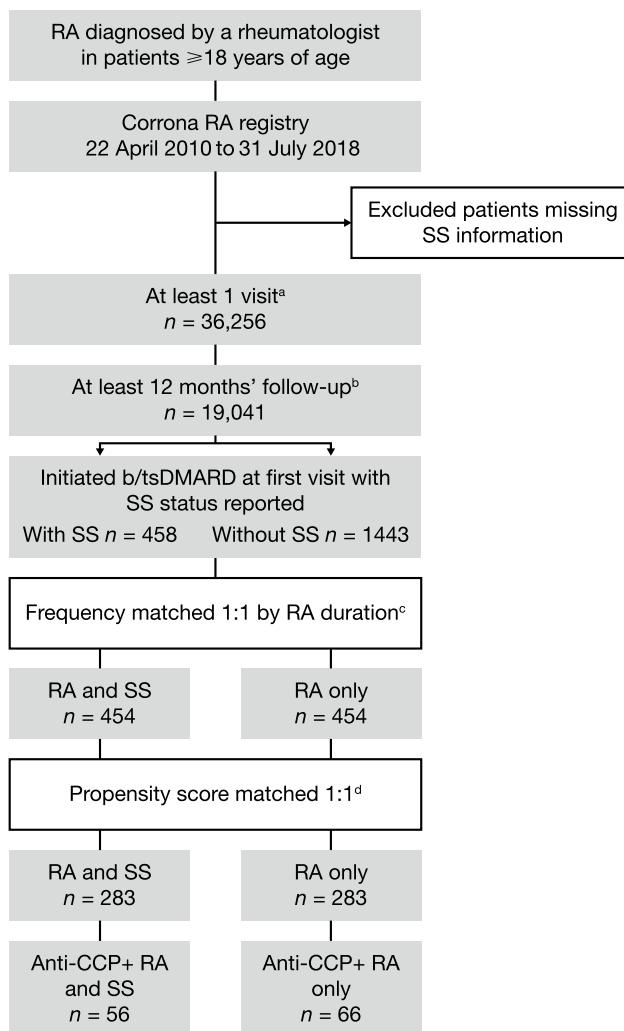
RA diagnosed by a rheumatologist in patients $\geqslant$18 years of age

Corrona RA registry
22 April 2010 to 31 July 2018

Excluded patients missing SS information

At least 1 visit$^{a}$
$n$ = 36,256

At least 12 months' follow-up$^{b}$
$n$ = 19,041

Initiated b/tsDMARD at first visit with SS status reported
With SS $n$ = 458 Without SS $n$ = 1443

Frequency matched 1:1 by RA duration$^{c}$

RA and SS
$n$ = 454

RA only
$n$ = 454

Propensity score matched 1:1$^{d}$

RA and SS
$n$ = 283

RA only
$n$ = 283

Anti-CCP+ RA and SS
$n$ = 56

Anti-CCP+ RA only
$n$ = 66